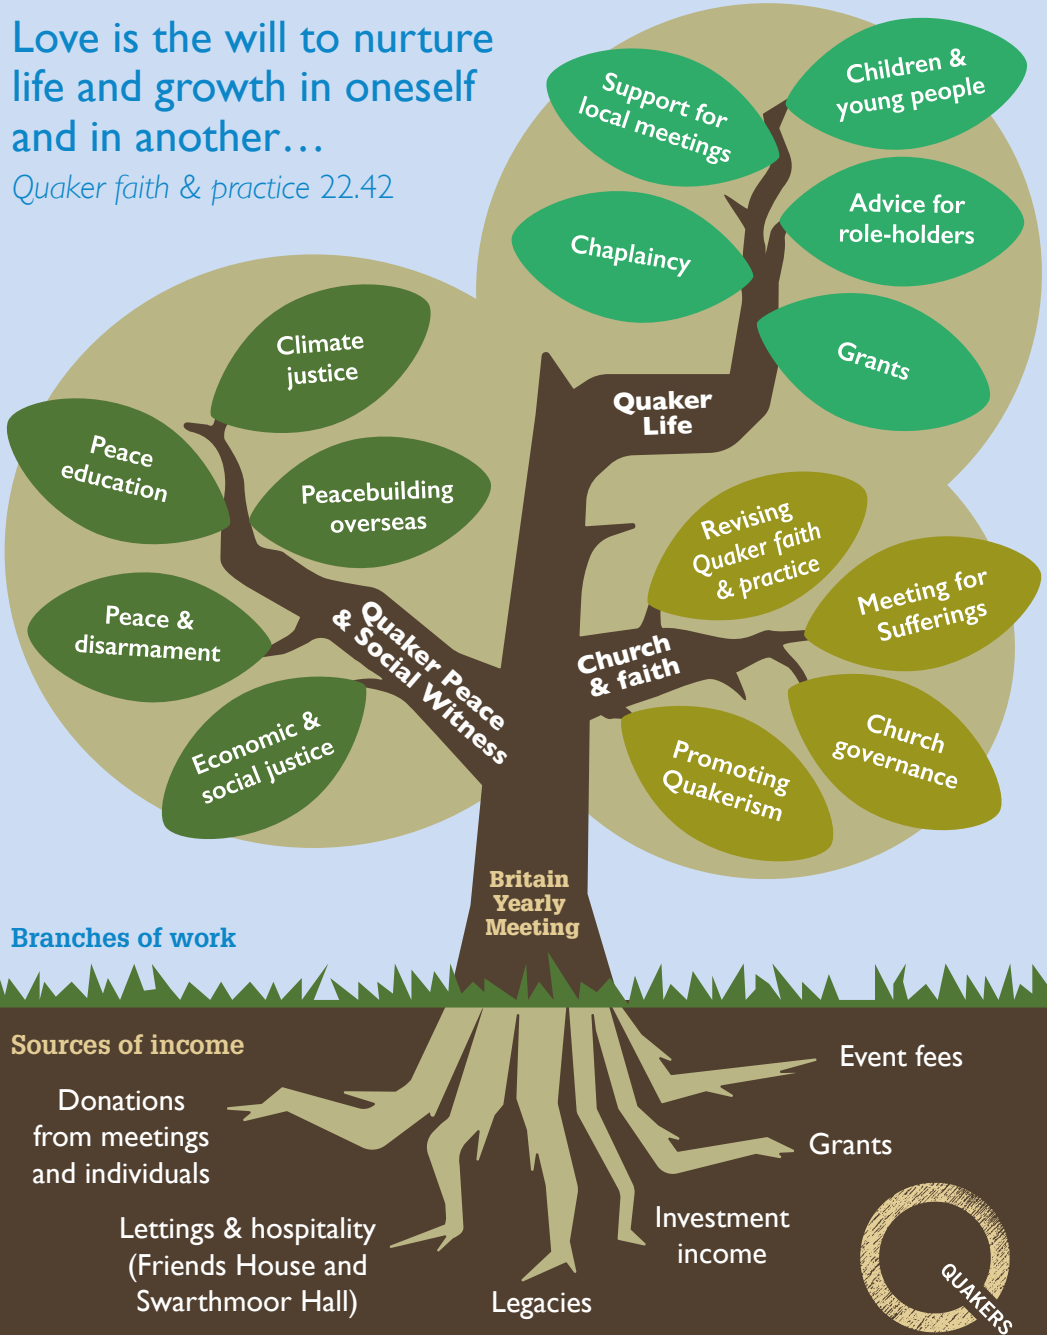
Love is the will to nurture life and growth in oneself and in another…
Quaker faith & practice 22.42

Support for local meetings

Children & young people

Chaplaincy

Advice for role-holders

Grants

Quaker Life

Climate justice

Peace education

Peacebuilding overseas

Peace & disarmament

Economic & social justice

Quaker Peace & Social Witness

Revising Quaker faith & practice

Meeting for Sufferings

Church & faith

Promoting Quakerism

Church governance

Britain Yearly Meeting

Branches of work

Sources of income

Donations from meetings and individuals

Lettings & hospitality (Friends House and Swarthmoor Hall)

Legacies

Investment income

Grants

Event fees

QUAKERS